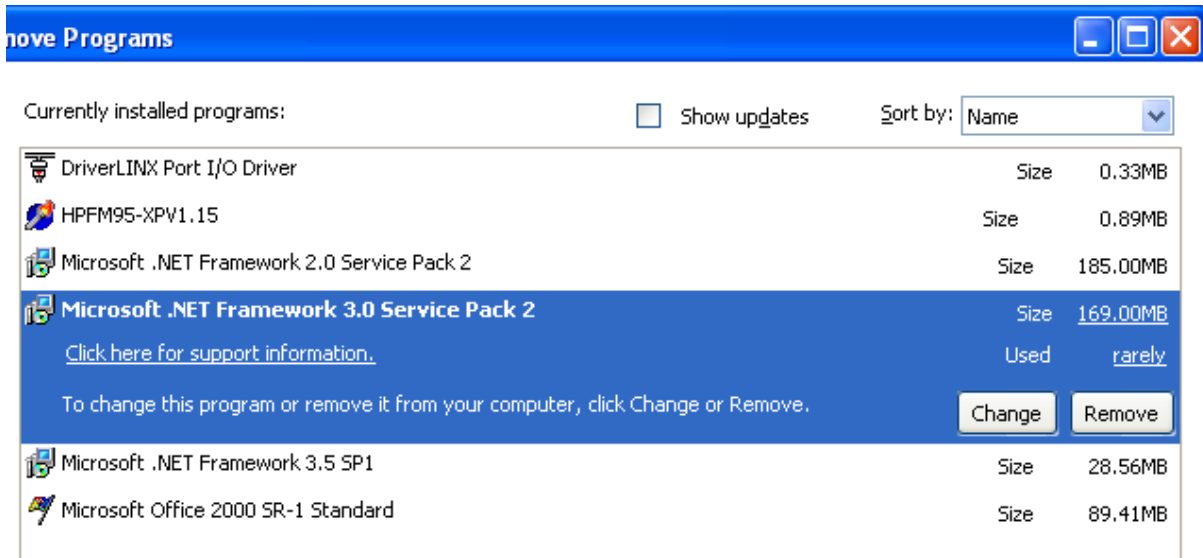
nove Programs

Currently installed programs:

Show updates

Sort by: Name

DriverLINX Port I/O Driver Size 0.33MB

HPFM95-XPV1.15 Size 0.89MB

Microsoft .NET Framework 2.0 Service Pack 2 Size 185.00MB

Microsoft .NET Framework 3.0 Service Pack 2 Size 169.00MB

Click here for support information. Used rarely

To change this program or remove it from your computer, click Change or Remove.

Change Remove

Microsoft .NET Framework 3.5 SP1 Size 28.56MB

Microsoft Office 2000 SR-1 Standard Size 89.41MB